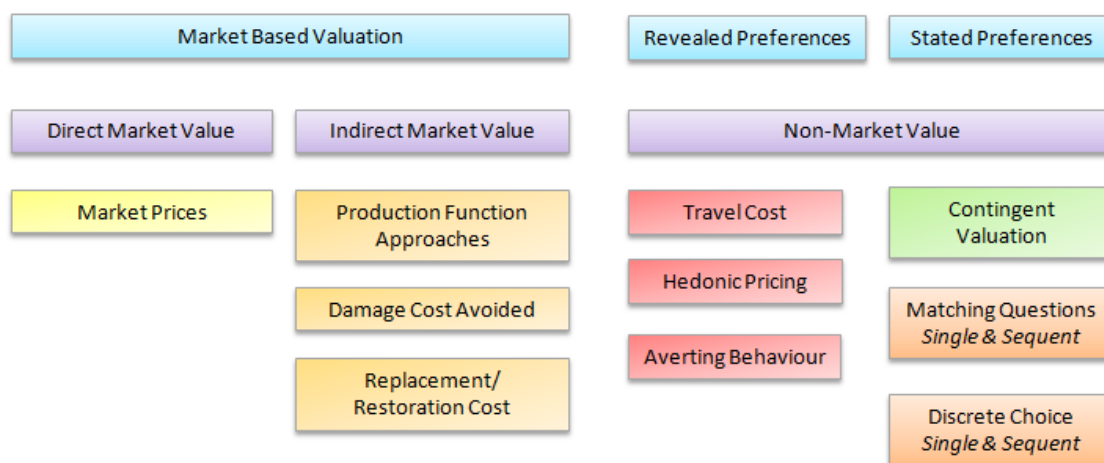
Market Based Valuation

Revealed Preferences

Stated Preferences

Direct Market Value

Indirect Market Value

Non-Market Value

Market Prices

Production Function Approaches

Damage Cost Avoided

Replacement/ Restoration Cost

Travel Cost

Hedonic Pricing

Averting Behaviour

Contingent Valuation

Matching Questions
*Single & Sequent*

Discrete Choice
*Single & Sequent*